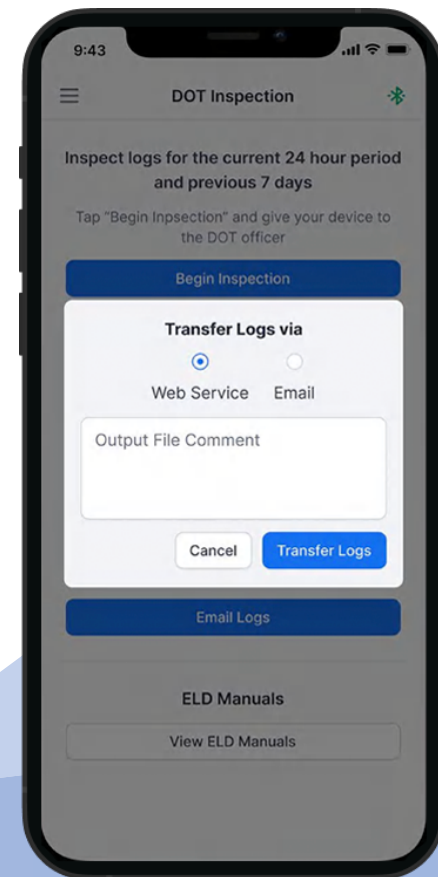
9:43

DOT Inspection

Inspect logs for the current 24 hour period and previous 7 days

Tap "Begin Inpsection" and give your device to the DOT officer

Begin Inspection

Transfer Logs via

Web Service Email

Output File Comment

Cancel Transfer Logs

Email Logs

ELD Manuals

View ELD Manuals